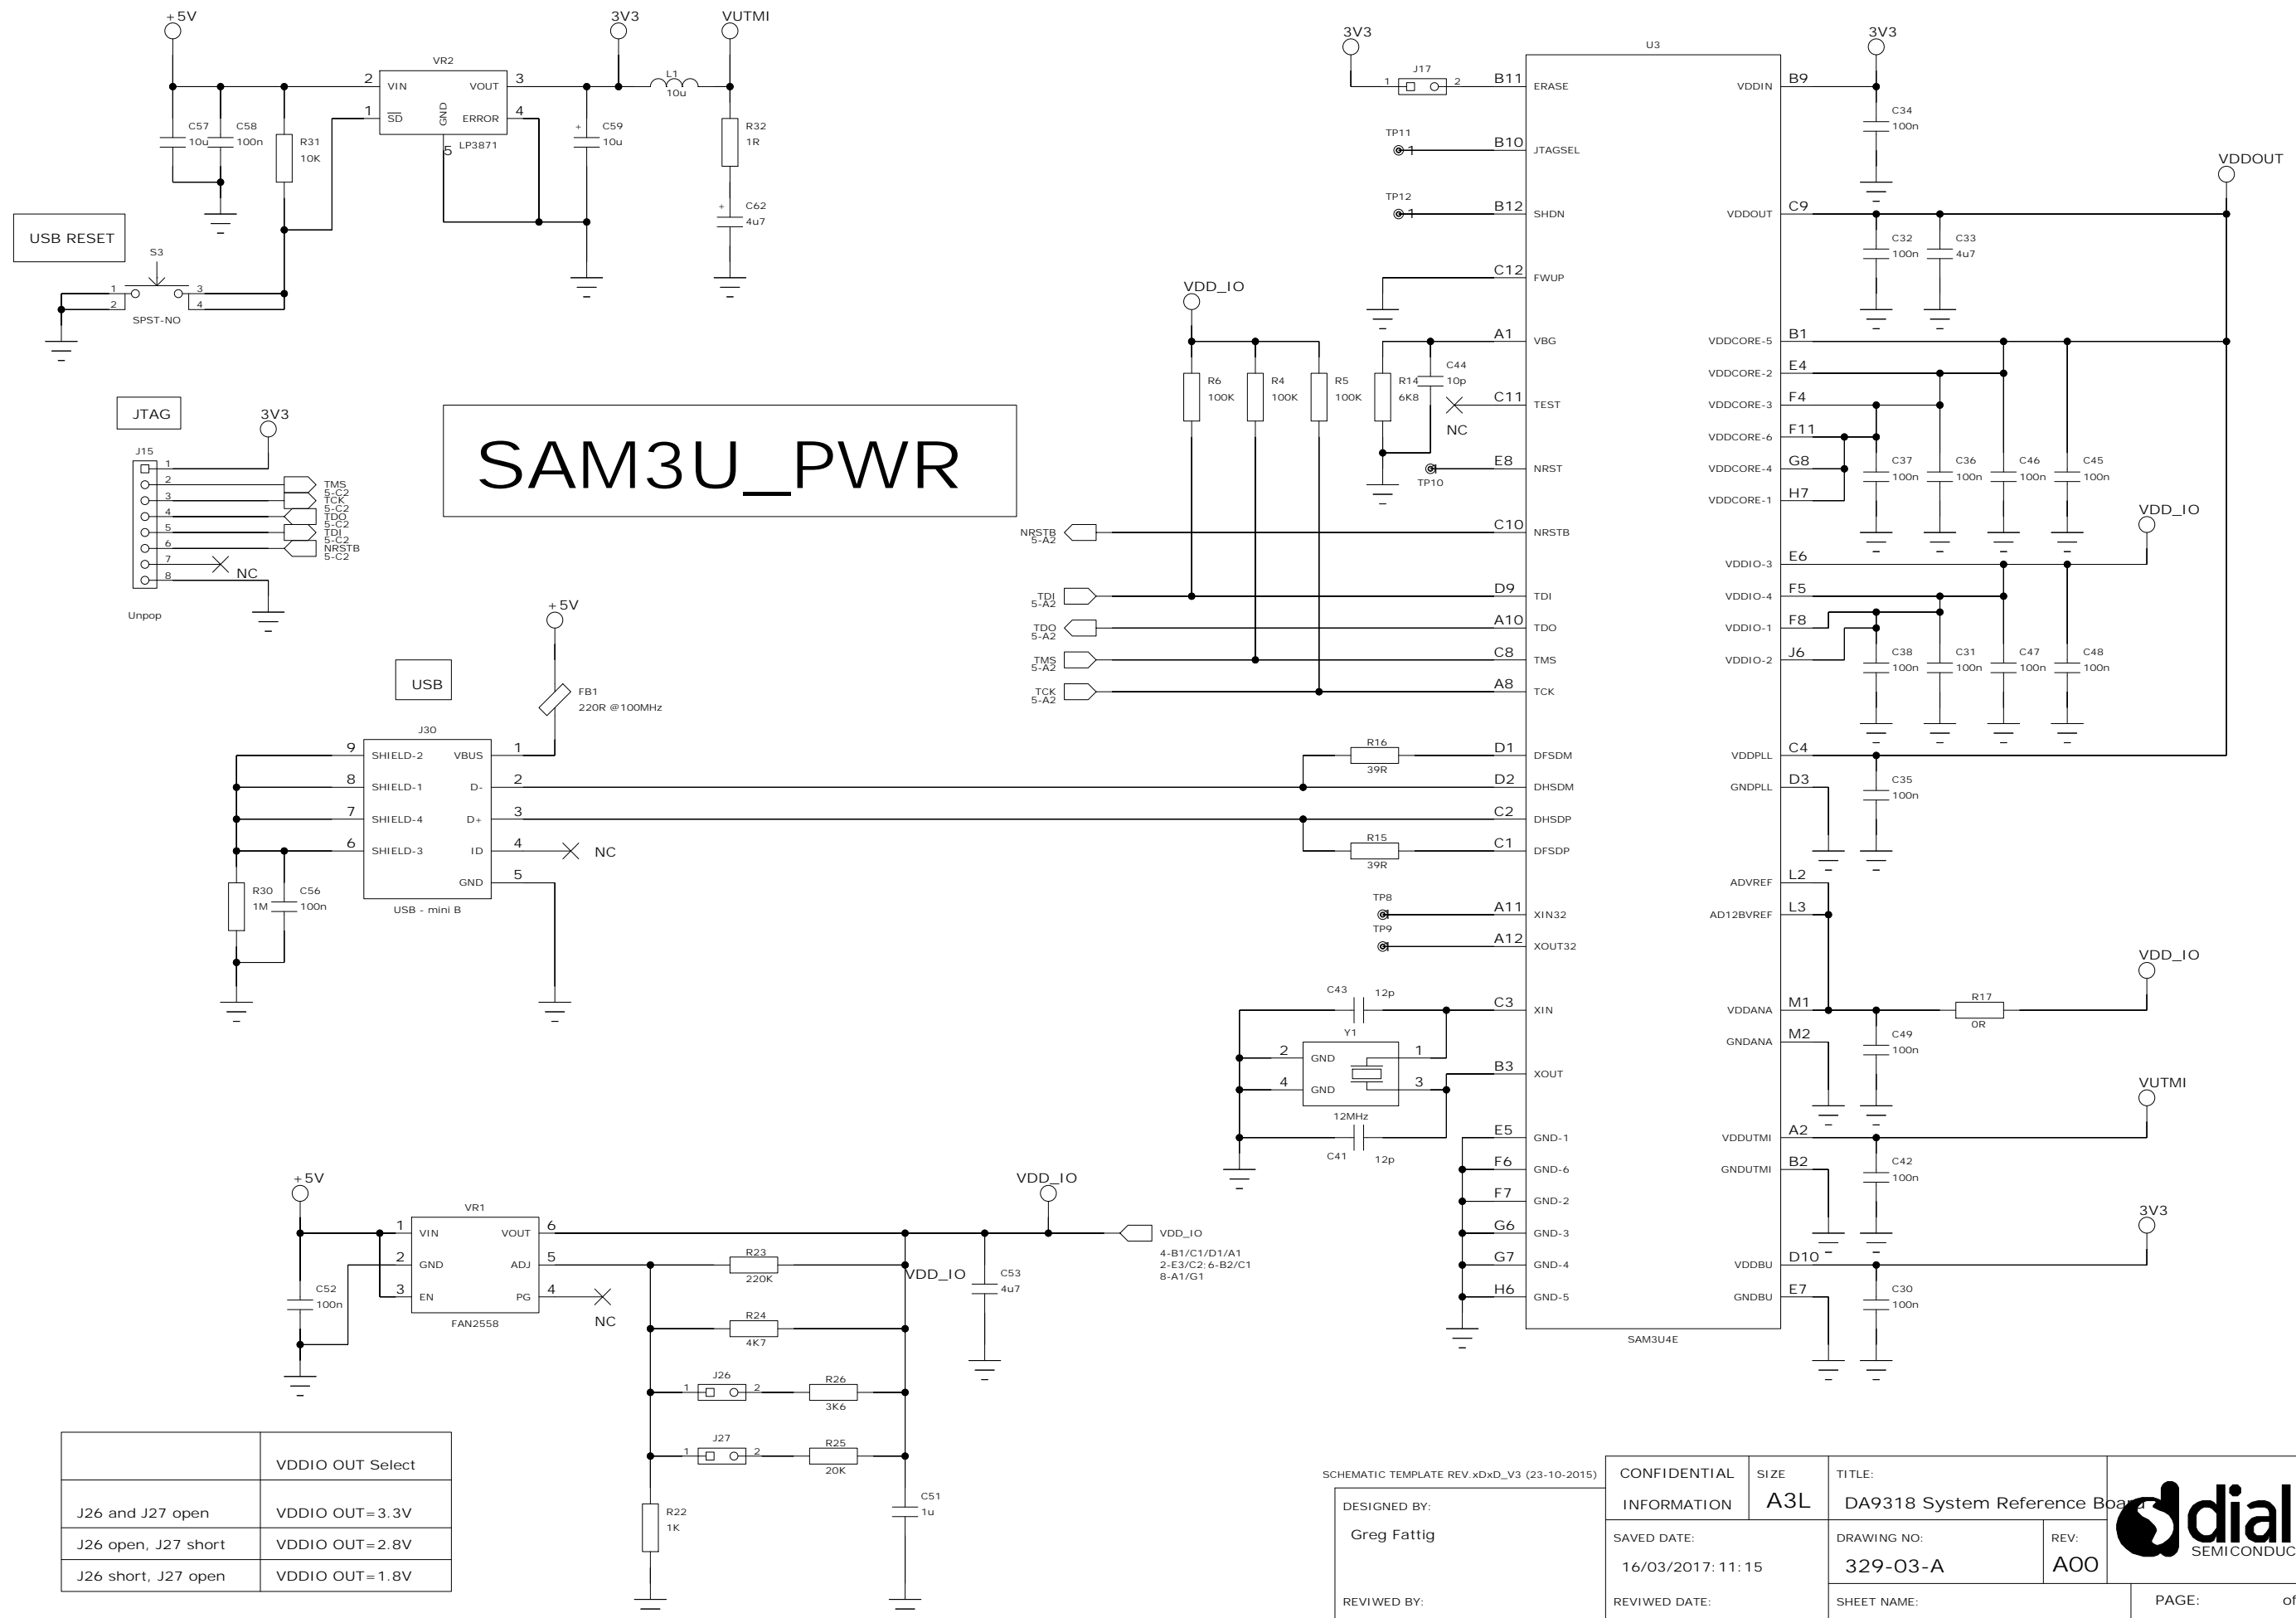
+5V
3V3
VUTMI
VR2
2 VIN VOUT 3
1 $\overline{SD}$ GND ERROR 4
5 LP3871
L1
10u
C57 10u
C58 100n
R31 10K
C59 10u
R32 1R
C62 4u7
USB RESET
S3
1 2 3 4
SPST-NO

JTAG
3V3
J15
1 2 3 4 5 6 7 8
TMS 5-C2
TCK 5-C2
TDO 5-C2
TDI 5-C2
NRSTB 5-C2
NC
Unpop

SAM3U_PWR

+5V
USB
FB1
220R @100MHz
J30
9 SHIELD-2 VBUS 1
8 SHIELD-1 D- 2
7 SHIELD-4 D+ 3
6 SHIELD-3 ID 4
GND 5
NC
USB - mini B
R30 1M
C56 100n

+5V
VR1
1 VIN VOUT 6
2 GND ADJ 5
3 EN PG 4
FAN2558
NC
C52 100n
VDD_IO
VDD_IO
C53 4u7
VDD_IO
4-B1/C1/D1/A1
2-E3/C2:6-B2/C1
8-A1/G1
R23 220K
R24 4K7
J26 1 2
R26 3K6
J27 1 2
R25 20K
R22 1K
C51 1u

| | VDDIO OUT Select |
|---|---|
| J26 and J27 open | VDDIO OUT=3.3V |
| J26 open, J27 short | VDDIO OUT=2.8V |
| J26 short, J27 open | VDDIO OUT=1.8V |

3V3
J17
1 2
TP11
TP12
VDD_IO
R6 100K
R4 100K
R5 100K
R14 6K8
C44 10p
NC
TP10
NRSTB 5-A2
TDI 5-A2
TDO 5-A2
TMS 5-A2
TCK 5-A2
R16 39R
R15 39R
TP8
TP9
C43 12p
Y1
2 GND 1
4 GND 3
12MHz
C41 12p

U3
B11 ERASE
B10 JTAGSEL
B12 SHDN
C12 FWUP
A1 VBG
C11 TEST
E8 NRST
C10 NRSTB
D9 TDI
A10 TDO
C8 TMS
A8 TCK
D1 DFSDM
D2 DHSDM
C2 DHSDP
C1 DFSDP
A11 XIN32
A12 XOUT32
C3 XIN
B3 XOUT
E5 GND-1
F6 GND-6
F7 GND-2
G6 GND-3
G7 GND-4
H6 GND-5
VDDIN B9
VDDOUT C9
VDDCORE-5 B1
VDDCORE-2 E4
VDDCORE-3 F4
VDDCORE-6 F11
VDDCORE-4 G8
VDDCORE-1 H7
VDDIO-3 E6
VDDIO-4 F5
VDDIO-1 F8
VDDIO-2 J6
VDDPLL C4
GNDPLL D3
ADVREF L2
AD12BVREF L3
VDDANA M1
GNDANA M2
VDDUTMI A2
GNDUTMI B2
VDDBU D10
GNDBU E7
SAM3U4E
3V3
C34 100n
VDDOUT
C32 100n
C33 4u7
C37 100n
C36 100n
C46 100n
C45 100n
VDD_IO
C38 100n
C31 100n
C47 100n
C48 100n
C35 100n
VDD_IO
R17 0R
C49 100n
VUTMI
C42 100n
3V3
C30 100n

SCHEMATIC TEMPLATE REV.xDxD_V3 (23-10-2015)
CONFIDENTIAL INFORMATION
SIZE A3L
TITLE: DA9318 System Reference Bo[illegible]
DESIGNED BY: Greg Fattig
SAVED DATE: 16/03/2017:11:15
DRAWING NO: 329-03-A
REV: A00
dial SEMICONDUC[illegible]
REVIWED BY:
REVIWED DATE:
SHEET NAME:
PAGE:
of